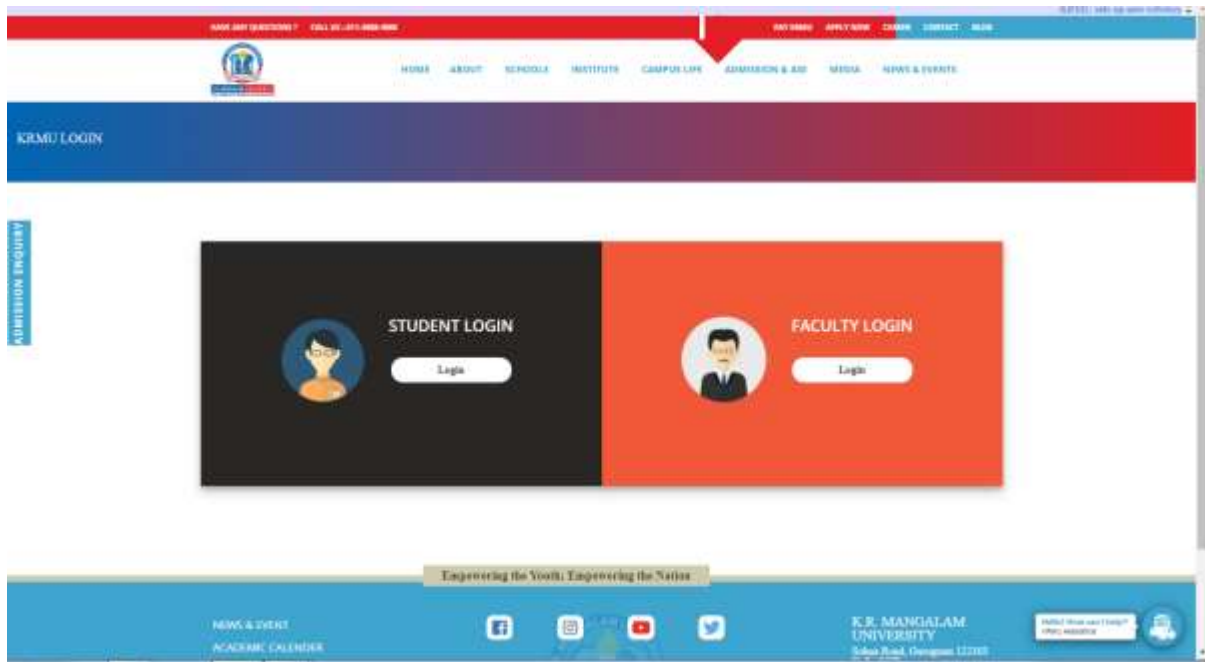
HAVE ANY QUESTIONS? CALL US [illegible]

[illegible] APPLY NOW CAREER CONTACT BLOG

HOME ABOUT SCHOOLS INSTITUTE CAMPUS LIFE ADMISSION & AID MEDIA NEWS & EVENTS

KRMU LOGIN

ADMISSION ENQUIRY

STUDENT LOGIN

Login

FACULTY LOGIN

Login

Empowering the Youth; Empowering the Nation

NEWS & EVENT

ACADEMIC CALENDER

K.R. MANGALAM UNIVERSITY

Sohna Road, Gurugram 122103

Hello! How can I help? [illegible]